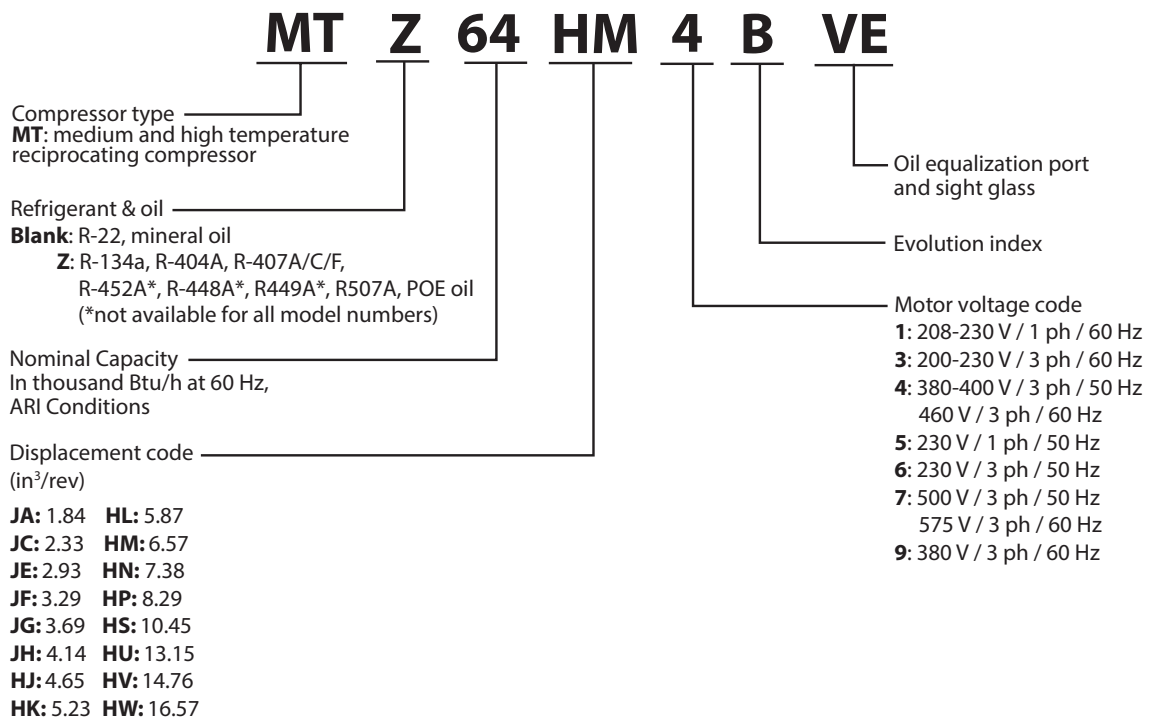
MT Z 64 HM 4 B VE

Compressor type
**MT**: medium and high temperature reciprocating compressor

Refrigerant & oil
**Blank**: R-22, mineral oil
**Z**: R-134a, R-404A, R-407A/C/F, R-452A*, R-448A*, R449A*, R507A, POE oil
(*not available for all model numbers)

Nominal Capacity
In thousand Btu/h at 60 Hz, ARI Conditions

Displacement code
(in$^3$/rev)

**JA:** 1.84 **HL:** 5.87
**JC:** 2.33 **HM:** 6.57
**JE:** 2.93 **HN:** 7.38
**JF:** 3.29 **HP:** 8.29
**JG:** 3.69 **HS:** 10.45
**JH:** 4.14 **HU:** 13.15
**HJ:** 4.65 **HV:** 14.76
**HK:** 5.23 **HW:** 16.57

Oil equalization port and sight glass

Evolution index

Motor voltage code
**1**: 208-230 V / 1 ph / 60 Hz
**3**: 200-230 V / 3 ph / 60 Hz
**4**: 380-400 V / 3 ph / 50 Hz
460 V / 3 ph / 60 Hz
**5**: 230 V / 1 ph / 50 Hz
**6**: 230 V / 3 ph / 50 Hz
**7**: 500 V / 3 ph / 50 Hz
575 V / 3 ph / 60 Hz
**9**: 380 V / 3 ph / 60 Hz